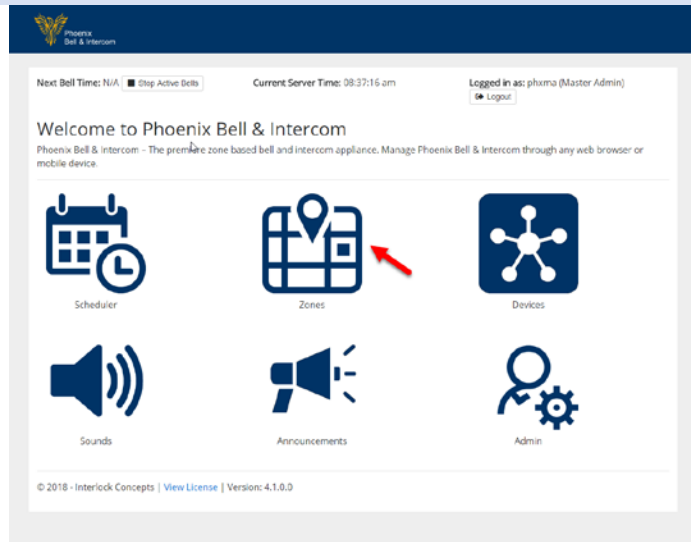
Phoenix Bell & Intercom

Next Bell Time: N/A Stop Active Bells

Current Server Time: 08:37:16 am

Logged in as: phxma (Master Admin)
Logout

Welcome to Phoenix Bell & Intercom

Phoenix Bell & Intercom - The premire zone based bell and intercom appliance. Manage Phoenix Bell & Intercom through any web browser or mobile device.

Scheduler

Zones

Devices

Sounds

Announcements

Admin

© 2018 - Interlock Concepts | View License | Version: 4.1.0.0